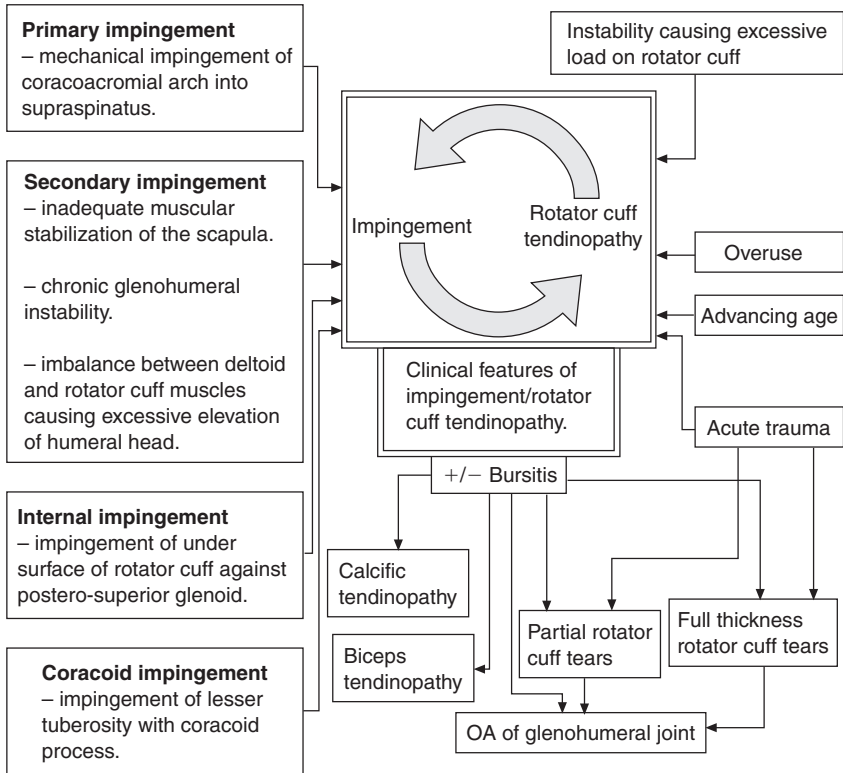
**Primary impingement**
– mechanical impingement of coracoacromial arch into supraspinatus.

Instability causing excessive load on rotator cuff

**Secondary impingement**
– inadequate muscular stabilization of the scapula.

– chronic glenohumeral instability.

– imbalance between deltoid and rotator cuff muscles causing excessive elevation of humeral head.

Impingement

Rotator cuff tendinopathy

Overuse

Advancing age

Clinical features of impingement/rotator cuff tendinopathy.

Acute trauma

+/− Bursitis

**Internal impingement**
– impingement of under surface of rotator cuff against postero-superior glenoid.

Calcific tendinopathy

Partial rotator cuff tears

Full thickness rotator cuff tears

**Coracoid impingement**
– impingement of lesser tuberosity with coracoid process.

Biceps tendinopathy

OA of glenohumeral joint